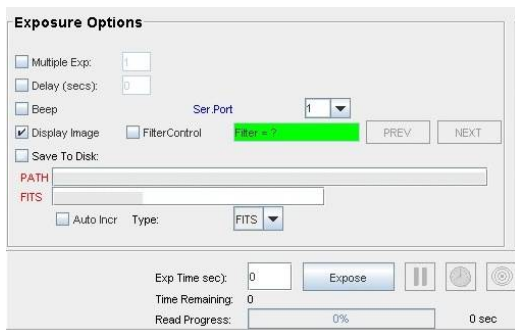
Exposure Options

Multiple Exp: 1
Delay (secs): 0
Beep
Ser.Port 1
Display Image
FilterControl
Filter = ?
PREV
NEXT
Save To Disk:
PATH
FITS
Auto Incr
Type:
FITS

Exp Time sec): 0
Expose
Time Remaining: 0
Read Progress: 0%
0 sec